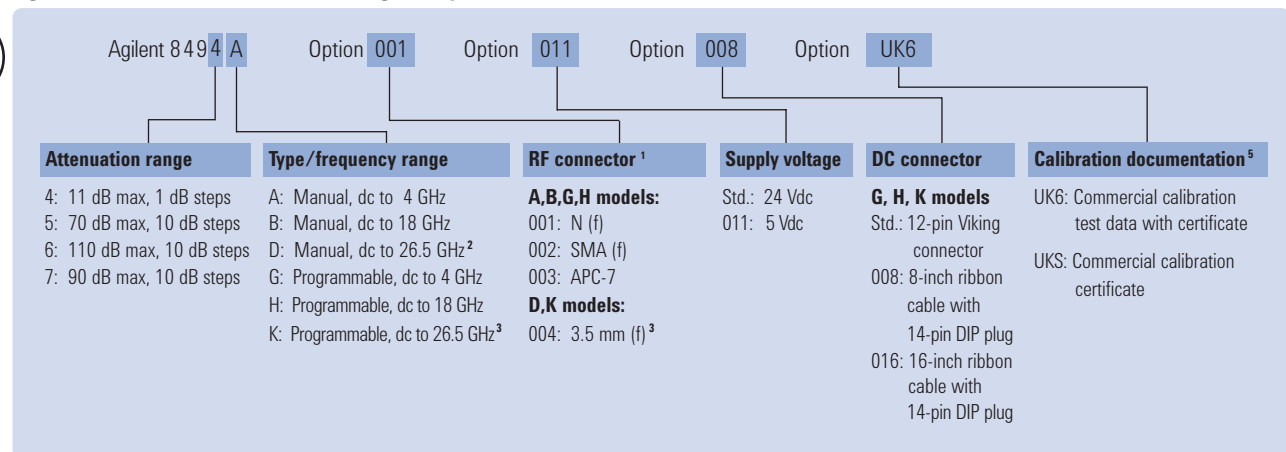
Agilent 8494 A Option 001 Option 011 Option 008 Option UK6

**Attenuation range**

4: 11 dB max, 1 dB steps
5: 70 dB max, 10 dB steps
6: 110 dB max, 10 dB steps
7: 90 dB max, 10 dB steps

**Type/frequency range**

A: Manual, dc to 4 GHz
B: Manual, dc to 18 GHz
D: Manual, dc to 26.5 GHz$^{2}$
G: Programmable, dc to 4 GHz
H: Programmable, dc to 18 GHz
K: Programmable, dc to 26.5 GHz$^{3}$

**RF connector $^{1}$**

**A,B,G,H models:**
001: N (f)
002: SMA (f)
003: APC-7
**D,K models:**
004: 3.5 mm (f)$^{3}$

**Supply voltage**

Std.: 24 Vdc
011: 5 Vdc

**DC connector**

**G, H, K models**
Std.: 12-pin Viking connector
008: 8-inch ribbon cable with 14-pin DIP plug
016: 16-inch ribbon cable with 14-pin DIP plug

**Calibration documentation$^{5}$**

UK6: Commercial calibration test data with certificate
UKS: Commercial calibration certificate